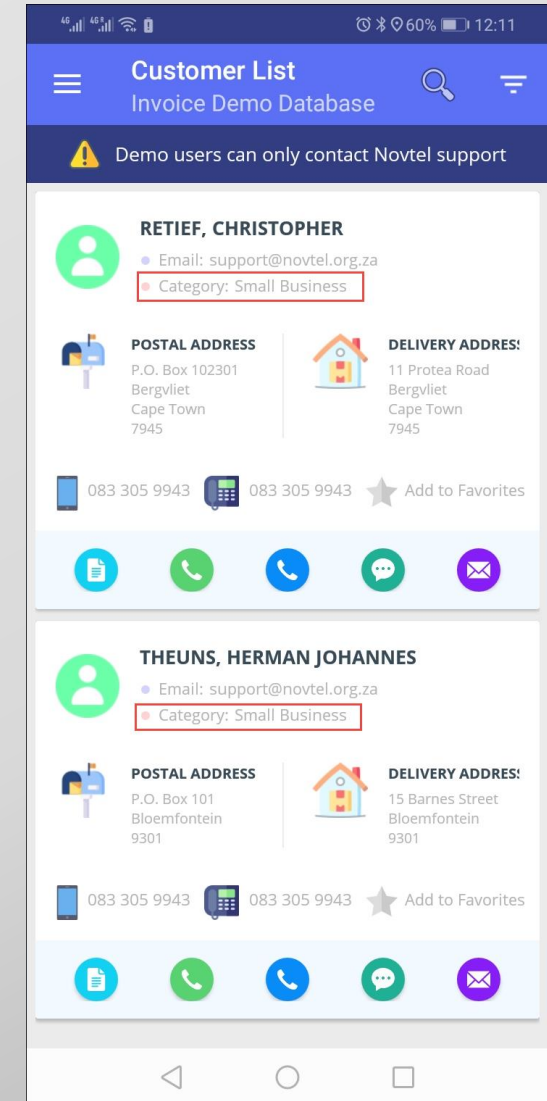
4G 4G 60% 12:11

Customer List
Invoice Demo Database

Demo users can only contact Novtel support

RETIEF, CHRISTOPHER
Email: support@novtel.org.za
Category: Small Business

POSTAL ADDRESS
P.O. Box 102301
Bergvliet
Cape Town
7945

DELIVERY ADDRES
11 Protea Road
Bergvliet
Cape Town
7945

083 305 9943 083 305 9943 Add to Favorites

THEUNS, HERMAN JOHANNES
Email: support@novtel.org.za
Category: Small Business

POSTAL ADDRESS
P.O. Box 101
Bloemfontein
9301

DELIVERY ADDRES
15 Barnes Street
Bloemfontein
9301

083 305 9943 083 305 9943 Add to Favorites